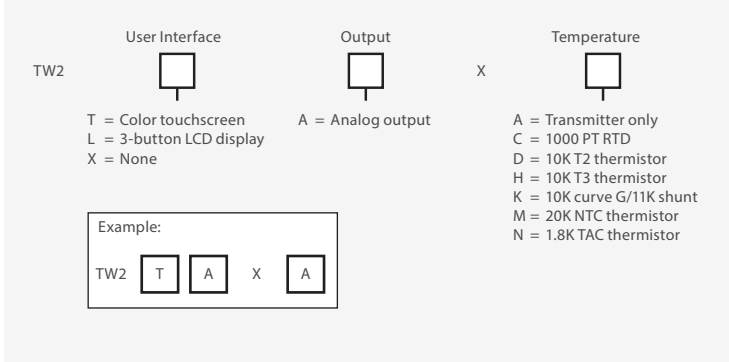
User Interface

Output

Temperature

TW2

X

T = Color touchscreen
L = 3-button LCD display
X = None

A = Analog output

A = Transmitter only
C = 1000 PT RTD
D = 10K T2 thermistor
H = 10K T3 thermistor
K = 10K curve G/11K shunt
M = 20K NTC thermistor
N = 1.8K TAC thermistor

Example:

TW2 T A X A